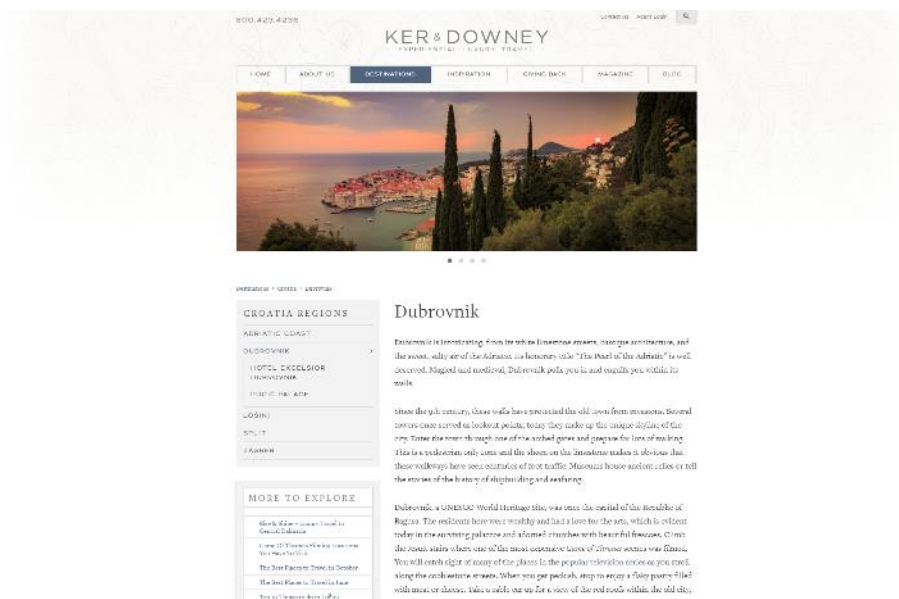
800.423.4236

Contact Us Agent Login

KER & DOWNEY
EXPERIENTIAL LUXURY TRAVEL

HOME
ABOUT US
DESTINATIONS
INSPIRATION
GIVING BACK
MAGAZINE
BLOG

Destinations > Croatia > Dubrovnik

CROATIA REGIONS
ADRIATIC COAST
DUBROVNIK
HOTEL EXCELSIOR DUBROVNIK
PUCIC PALACE
LOSINJ
SPLIT
ZAGREB

MORE TO EXPLORE
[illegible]
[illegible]
The Best Places to Travel in October
The Best Places to Travel in June
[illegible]

Dubrovnik

Dubrovnik is intoxicating, from its white limestone streets, baroque architecture, and the sweet, salty air of the Adriatic. Its honorary title "The Pearl of the Adriatic" is well deserved. Magical and medieval, Dubrovnik pulls you in and engulfs you within its walls.

Since the 9th century, these walls have protected the old town from invasions. Several towers once served as lookout points; today they make up the unique skyline of the city. Enter the town through one of the arched gates and prepare for lots of walking. This is a pedestrian only zone and the sheen on the limestone makes it obvious that these walkways have seen centuries of foot traffic. Museums house ancient relics or tell the stories of the history of shipbuilding and seafaring.

Dubrovnik, a UNESCO World Heritage Site, was once the capital of the Republic of Ragusa. The residents here were wealthy and had a love for the arts, which is evident today in the surviving palaces and adorned churches with beautiful frescoes. Climb the Jesuit stairs where one of the most expensive Game of Thrones scenes was filmed. You will catch sight of many of the places in the popular television series as you stroll along the cobblestone streets. When you get peckish, stop to enjoy a flaky pastry filled with meat or cheese. Take a table out on for a view of the red roofs within the old city,